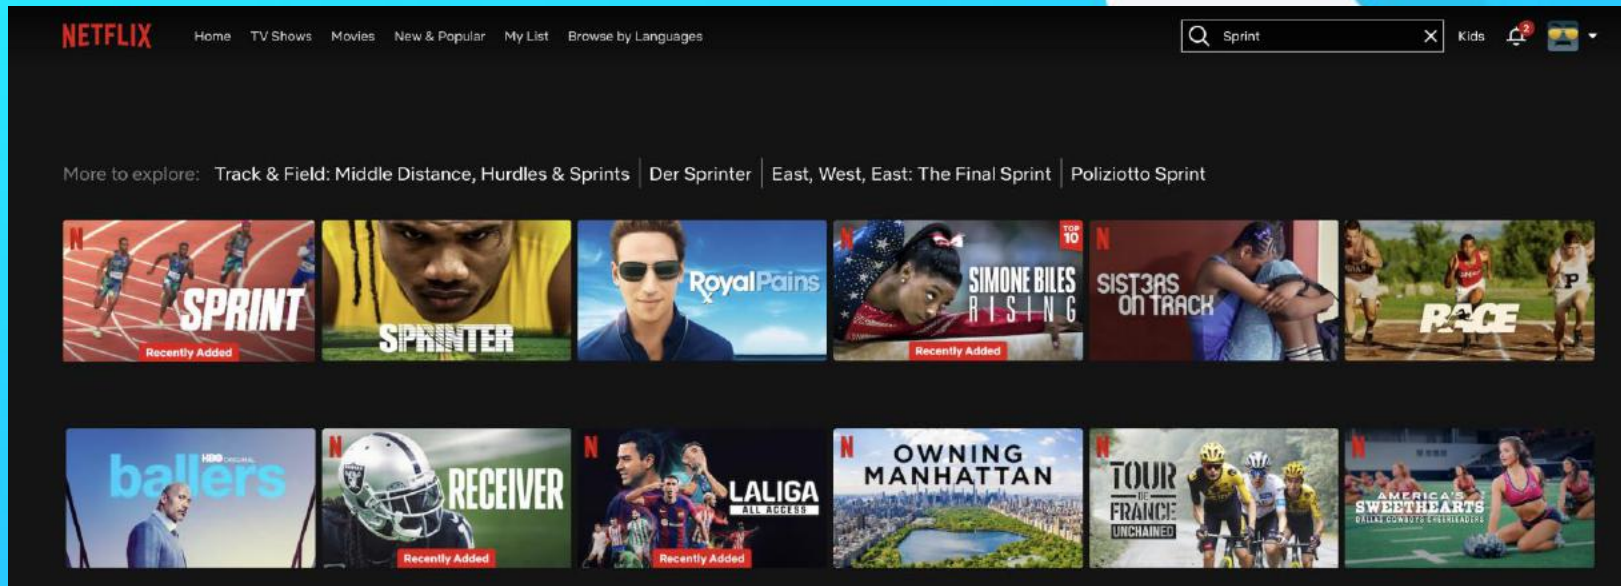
NETFLIX Home TV Shows Movies New & Popular My List Browse by Languages

Sprint

Kids 2

More to explore: Track & Field: Middle Distance, Hurdles & Sprints | Der Sprinter | East, West, East: The Final Sprint | Poliziotto Sprint

N SPRINT Recently Added

SPRINTER

RoyalPains

N TOP 10 SIMONE BILES RISING Recently Added

N SIST3RS ON TRACK

RACE

HBO ORIGINAL ballers

N RECEIVER Recently Added

N LALIGA ALL ACCESS Recently Added

N OWNING MANHATTAN

N TOUR DE FRANCE UNCHAINED

N AMERICA'S SWEETHEARTS DALLAS COWBOYS CHEERLEADERS